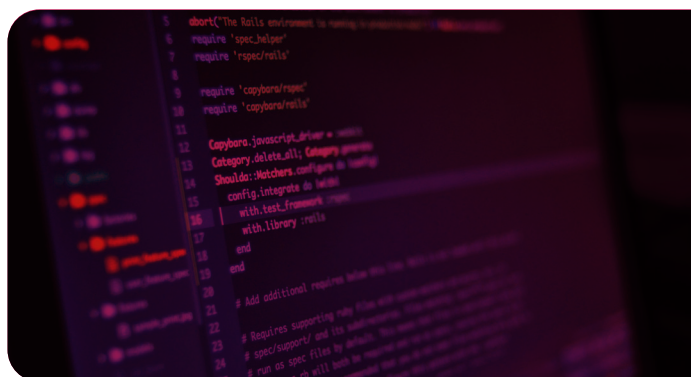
5 abort("The Rails environment is running in production mode!")
6 require 'spec_helper'
7 require 'rspec/rails'
8
9 require 'capybara/rspec'
10 require 'capybara/rails'
11
12 Capybara.javascript_driver = :webkit
13 Category.delete_all; Category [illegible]
14 Shoulda::Matchers.configure do |config|
15 config.integrate do |with|
16 with.test_framework :rspec
17 with.library :rails
18 end
19 end
20
21 # Add additional requires below this line. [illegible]
22
23 # Requires supporting ruby files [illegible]
24 # spec/support/ and its subdirectories. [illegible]
25 # run as spec files by default. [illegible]
26 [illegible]